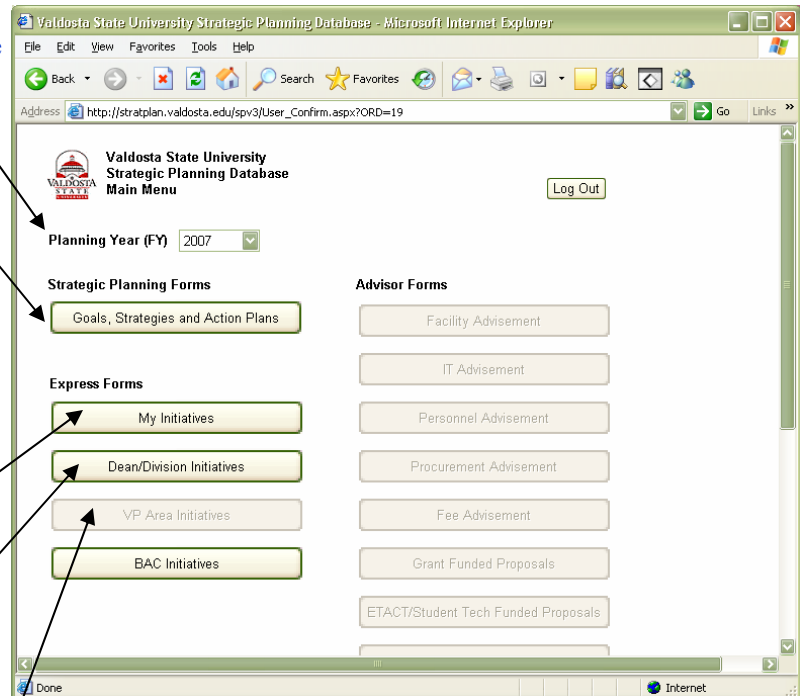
Valdosta State University Strategic Planning Database - Microsoft Internet Explorer

File Edit View Favorites Tools Help

Back Search Favorites

Address http://stratplan.valdosta.edu/spv3/User_Confirm.aspx?ORD=19 Go Links »

VALDOSTA STATE UNIVERSITY

Valdosta State University
Strategic Planning Database
Main Menu

Log Out

Planning Year (FY) 2007

Strategic Planning Forms

Goals, Strategies and Action Plans

Express Forms

My Initiatives

Dean/Division Initiatives

VP Area Initiatives

BAC Initiatives

Advisor Forms

Facility Advisement

IT Advisement

Personnel Advisement

Procurement Advisement

Fee Advisement

Grant Funded Proposals

ETACT/Student Tech Funded Proposals

Done Internet